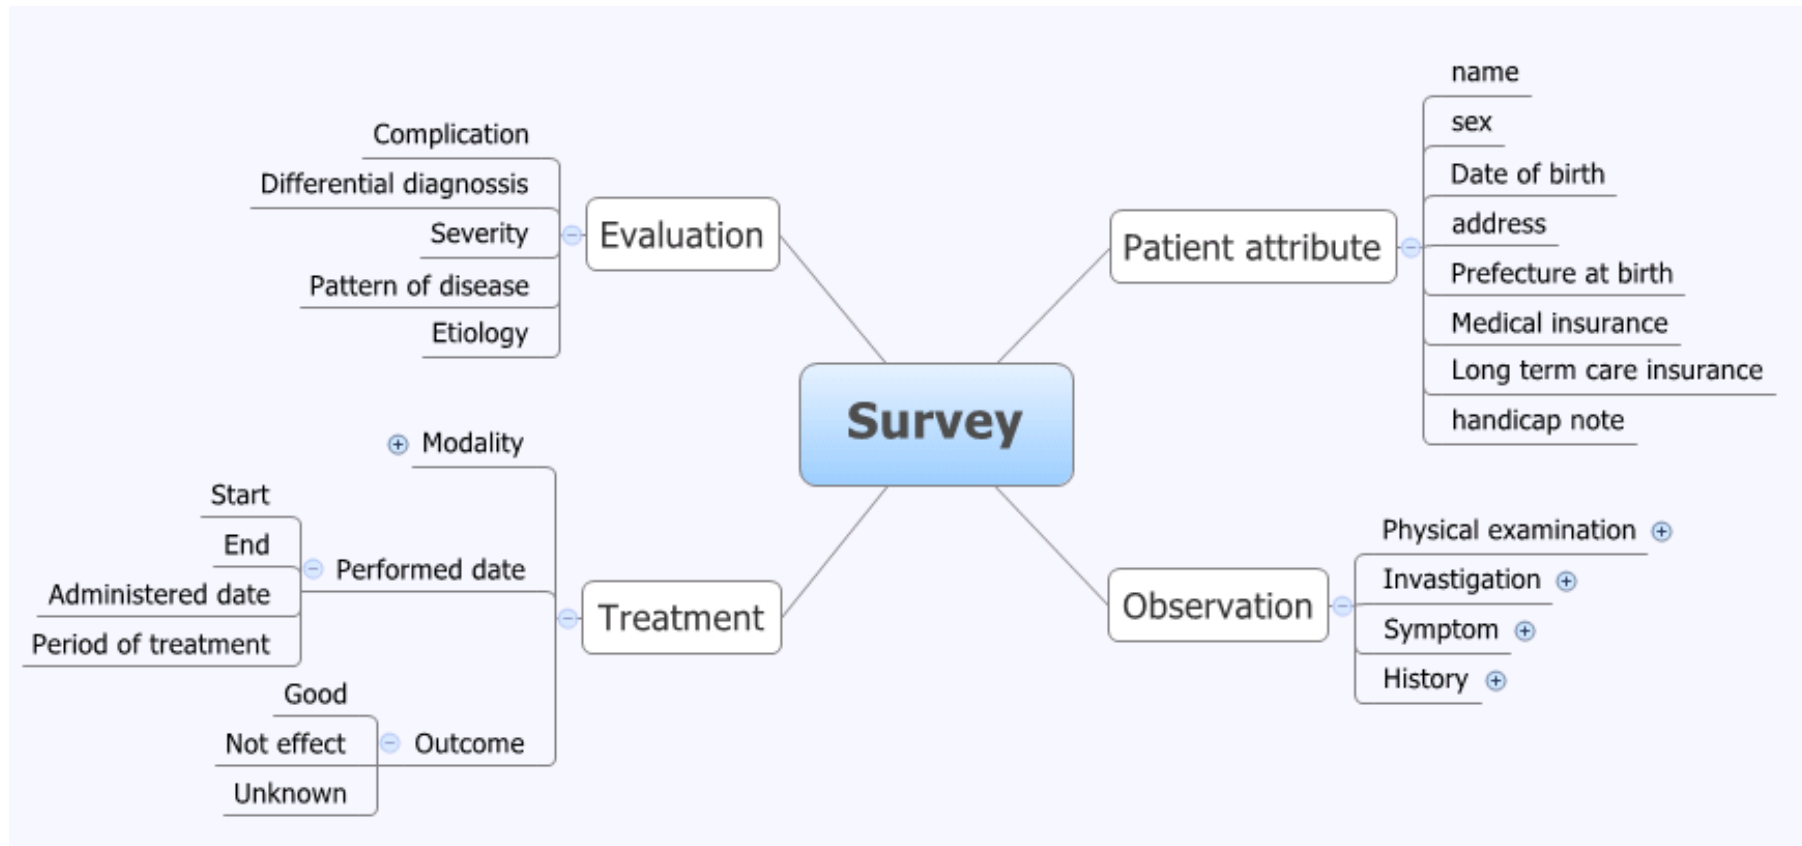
Survey

Evaluation
Complication
Differential diagnossis
Severity
Pattern of disease
Etiology

Patient attribute
name
sex
Date of birth
address
Prefecture at birth
Medical insurance
Long term care insurance
handicap note

Treatment
Modality
Performed date
Start
End
Administered date
Period of treatment
Outcome
Good
Not effect
Unknown

Observation
Physical examination
Invastigation
Symptom
History